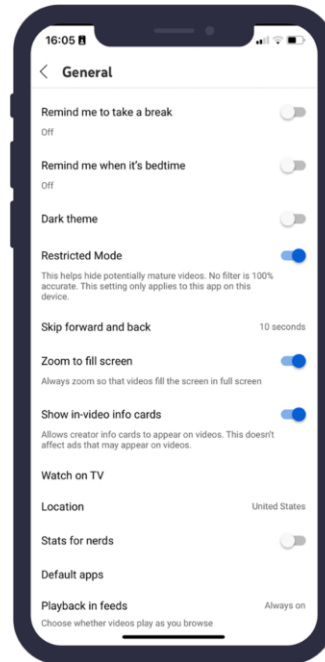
16:05

General

Remind me to take a break
Off

Remind me when it's bedtime
Off

Dark theme

Restricted Mode
This helps hide potentially mature videos. No filter is 100% accurate. This setting only applies to this app on this device.

Skip forward and back
10 seconds

Zoom to fill screen
Always zoom so that videos fill the screen in full screen

Show in-video info cards
Allows creator info cards to appear on videos. This doesn't affect ads that may appear on videos.

Watch on TV

Location
United States

Stats for nerds

Default apps

Playback in feeds
Always on
Choose whether videos play as you browse